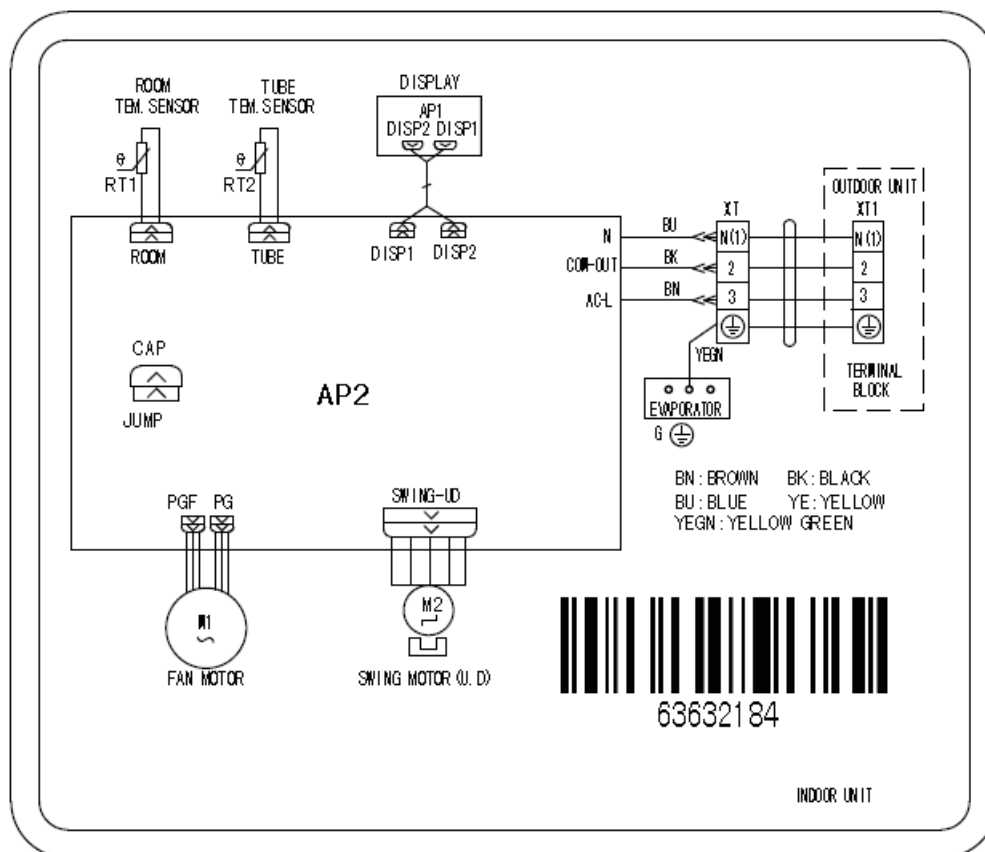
ROOM TEM.SENSOR

TUBE TEM.SENSOR

DISPLAY

AP1

DISP2 DISP1

θ

RT1

θ

RT2

ROOM

TUBE

DISP1 DISP2

OUTDOOR UNIT

XT1

XT

N

BU

N(1)

N(1)

COM-OUT

BK

2

2

AC-L

BN

3

3

YEGN

TERMINAL BLOCK

CAP

JUMP

AP2

EVAPORATOR

G

BN: BROWN BK: BLACK

BU: BLUE YE: YELLOW

YEGN: YELLOW GREEN

PGF PG

SWING-UD

M1

M2

FAN MOTOR

SWING MOTOR (U.D)

63632184

INDOOR UNIT